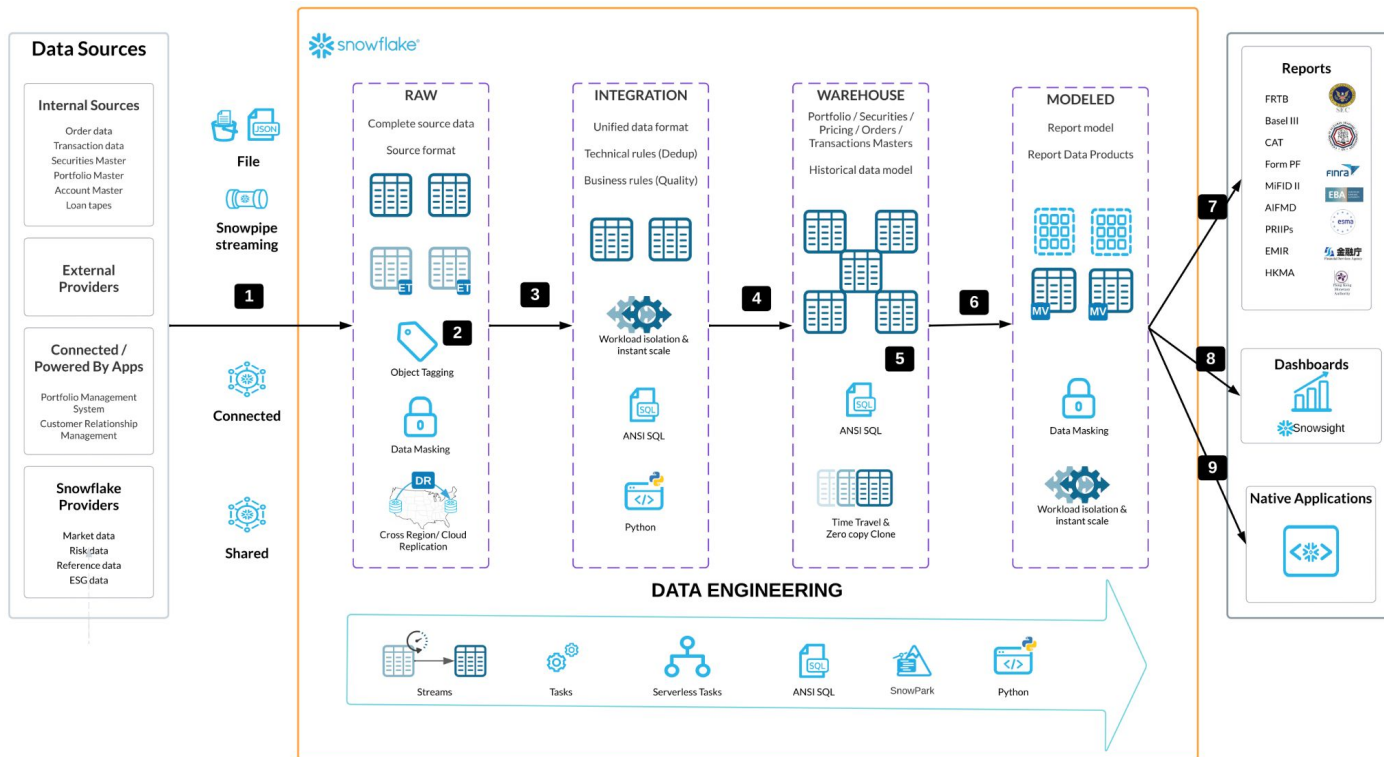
Data Sources

Internal Sources
Order data
Transaction data
Securities Master
Portfolio Master
Account Master
Loan tapes

External Providers

Connected / Powered By Apps
Portfolio Management System
Customer Relationship Management

Snowflake Providers
Market data
Risk data
Reference data
ESG data

JSON
File

Snowpipe streaming

1

Connected

Shared

snowflake

RAW
Complete source data
Source format
ET
ET
2
Object Tagging
0
Data Masking
DR
Cross Region/ Cloud Replication

3

INTEGRATION
Unified data format
Technical rules (Dedup)
Business rules (Quality)
Workload isolation & instant scale
SQL
ANSI SQL
Python

4

WAREHOUSE
Portfolio / Securities / Pricing / Orders / Transactions Masters
Historical data model
5
SQL
ANSI SQL
Time Travel & Zero copy Clone

6

MODELED
Report model
Report Data Products
MV
MV
0
Data Masking
Workload isolation & instant scale

DATA ENGINEERING

Streams
Tasks
Serverless Tasks
SQL
ANSI SQL
SnowPark
Python

7
Reports
FRTB
Basel III
CAT
Form PF
MiFID II
AIFMD
PRIIPs
EMIR
HKMA
FINRA
EBA
esma
金融庁

8
Dashboards
Snowsight

9
Native Applications